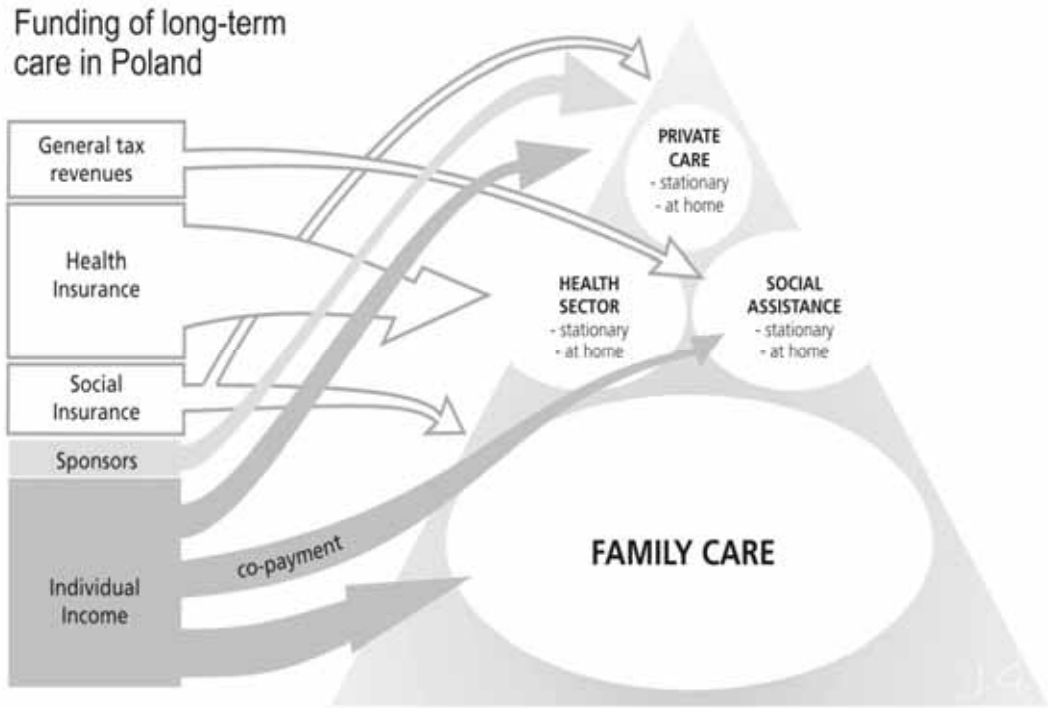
Funding of long-term care in Poland

General tax revenues

Health Insurance

Social Insurance

Sponsors

Individual Income

co-payment

PRIVATE CARE
- stationary
- at home

HEALTH SECTOR
- stationary
- at home

SOCIAL ASSISTANCE
- stationary
- at home

FAMILY CARE